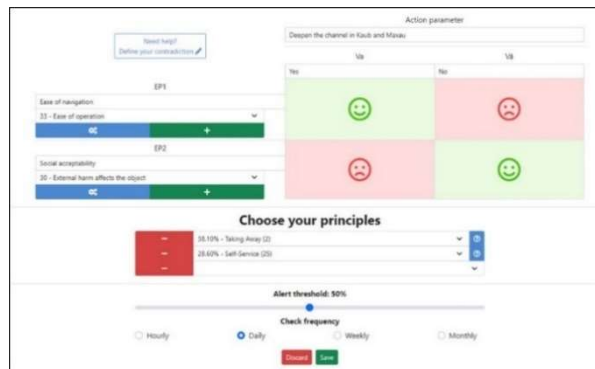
Need help?
Define your contradiction

Action parameter

Deepen the channel in Kaub and Maxau

Va

Vā

Yes

No

EP1

Ease of navigation

33 - Ease of operation

+

EP2

Social acceptability

30 - External harm affects the object

+

Choose your principles

38.10% - Taking Away (2)

28.60% - Self-Service (25)

Alert threshold: 50%

Check frequency

Hourly

Daily

Weekly

Monthly

Discard

Save